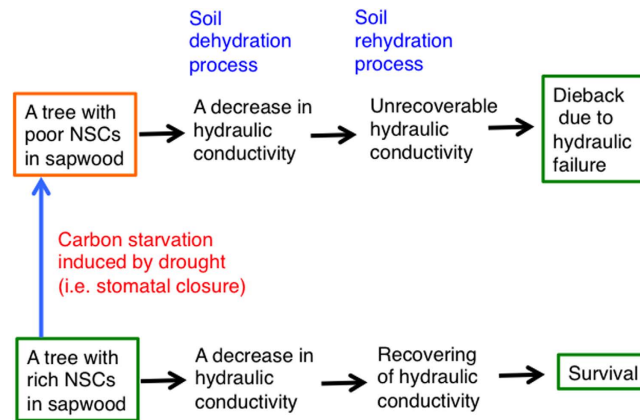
Soil dehydration process

Soil rehydration process

A tree with poor NSCs in sapwood

A decrease in hydraulic conductivity

Unrecoverable hydraulic conductivity

Dieback due to hydraulic failure

Carbon starvation induced by drought (i.e. stomatal closure)

A tree with rich NSCs in sapwood

A decrease in hydraulic conductivity

Recovering of hydraulic conductivity

Survival